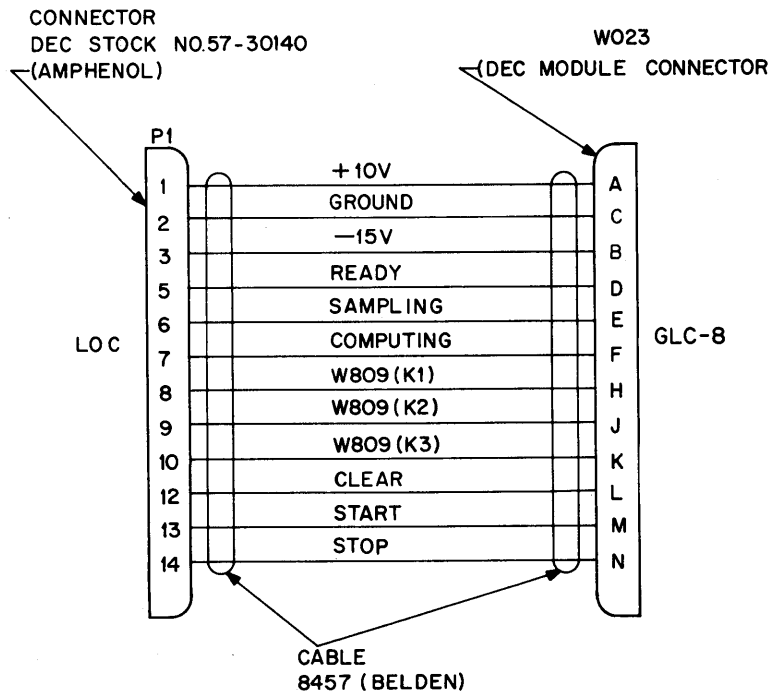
CONNECTOR
DEC STOCK NO.57-30140
(AMPHENOL)

W023
(DEC MODULE CONNECTOR

P1

LOC

1
2
3
5
6
7
8
9
10
12
13
14

+10V
GROUND
−15V
READY
SAMPLING
COMPUTING
W809 (K1)
W809 (K2)
W809 (K3)
CLEAR
START
STOP

A
C
B
D
E
F
H
J
K
L
M
N

GLC-8

CABLE
8457 (BELDEN)